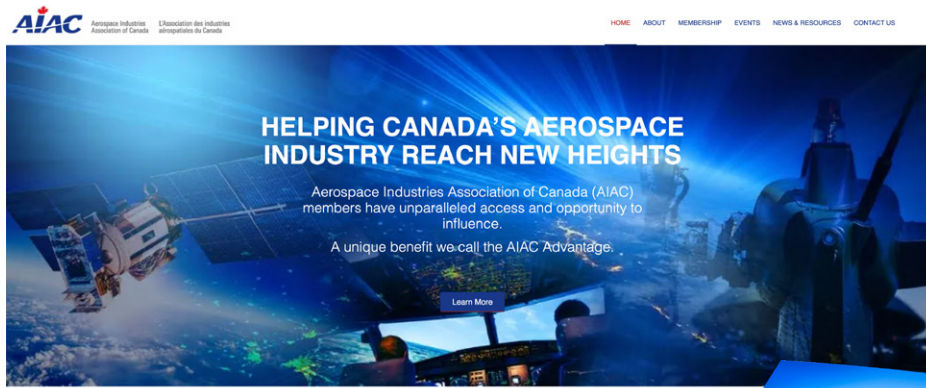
AIAC Aerospace Industries Association of Canada L'Association des industries aérospatiales du Canada

HOME ABOUT MEMBERSHIP EVENTS NEWS & RESOURCES CONTACT US

HELPING CANADA'S AEROSPACE INDUSTRY REACH NEW HEIGHTS

Aerospace Industries Association of Canada (AIAC) members have unparalleled access and opportunity to influence.

A unique benefit we call the AIAC Advantage.

Learn More